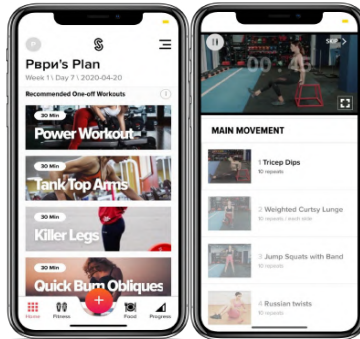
Рври's Plan
Week 1 \ Day 7 \ 2020-04-20

Recommended One-off Workouts

30 Min
Power Workout

30 Min
Tank Top Arms

30 Min
Killer Legs

30 Min
Quick Bum Obliques

Home
Fitness
Food
Progress

00:4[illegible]

SKIP

MAIN MOVEMENT

1 Tricep Dips
10 repeats

2 Weighted Curtsy Lunge
10 repeats \ each side

3 Jump Squats with Band
10 repeats

4 Russian twists
10 repeats